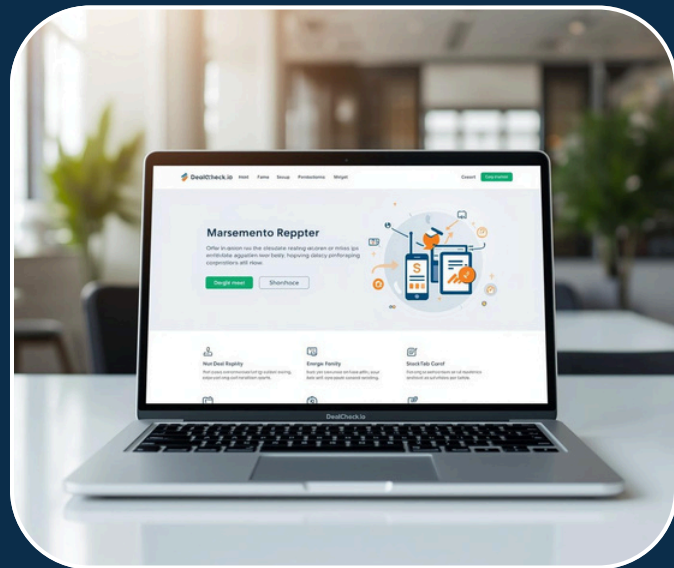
DealCheck.io Hleit Fame Seoup Pontsotions Weigat

Caeelt Eng trealst

Marsemento Reppter

Offer in aoson ruo the cleudane reating arconen or mtoss ips embitdale aggalien woir baily, hepiving datacy pimforaping congeneitors all ritow.

Deight meet

Shonhoce

Nut Deal Repitly

Energe Fanity

ShochTab Canf

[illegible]

DealCheck.io